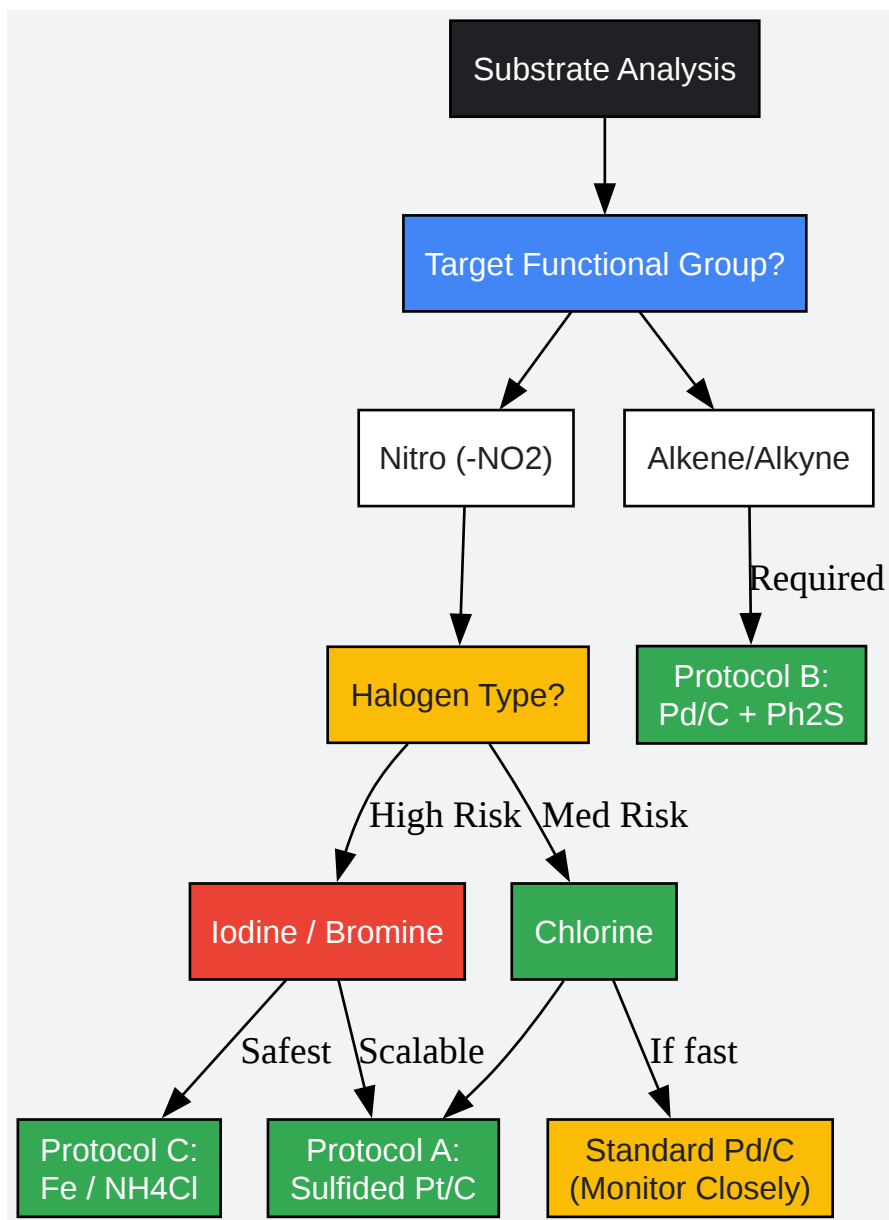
Substrate Analysis

Target Functional Group?

Nitro (-NO2)

Alkene/Alkyne

Required

Halogen Type?

Protocol B: Pd/C + Ph2S

High Risk

Med Risk

Iodine / Bromine

Chlorine

Safest

Scalable

If fast

Protocol C: Fe / NH4Cl

Protocol A: Sulfided Pt/C

Standard Pd/C (Monitor Closely)